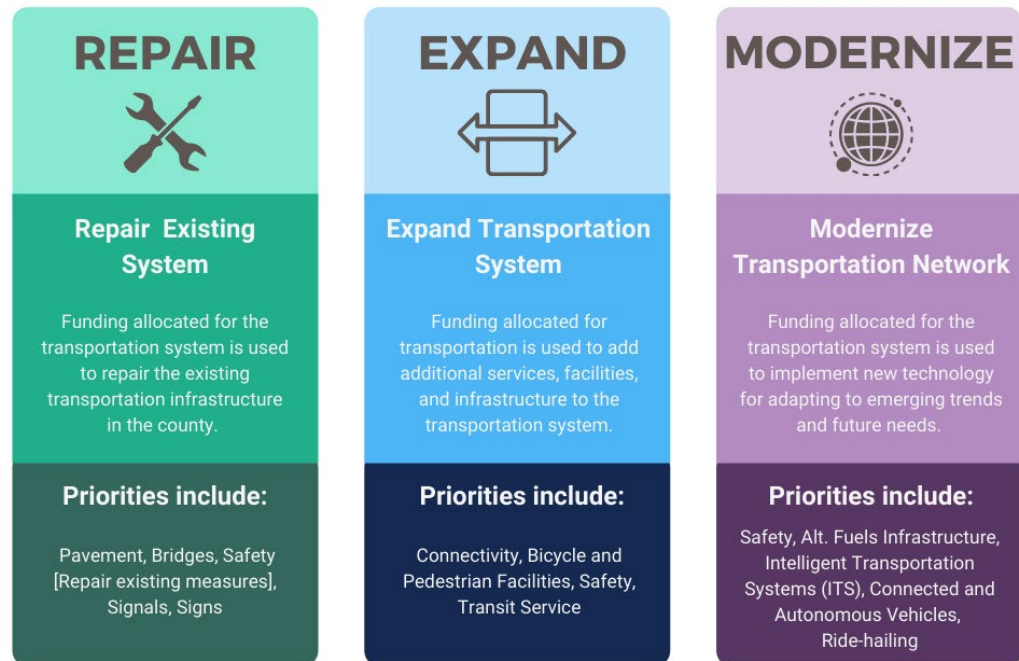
REPAIR

Repair Existing System

Funding allocated for the transportation system is used to repair the existing transportation infrastructure in the county.

Priorities include:

Pavement, Bridges, Safety [Repair existing measures], Signals, Signs

EXPAND

Expand Transportation System

Funding allocated for transportation is used to add additional services, facilities, and infrastructure to the transportation system.

Priorities include:

Connectivity, Bicycle and Pedestrian Facilities, Safety, Transit Service

MODERNIZE

Modernize Transportation Network

Funding allocated for the transportation system is used to implement new technology for adapting to emerging trends and future needs.

Priorities include:

Safety, Alt. Fuels Infrastructure, Intelligent Transportation Systems (ITS), Connected and Autonomous Vehicles, Ride-hailing